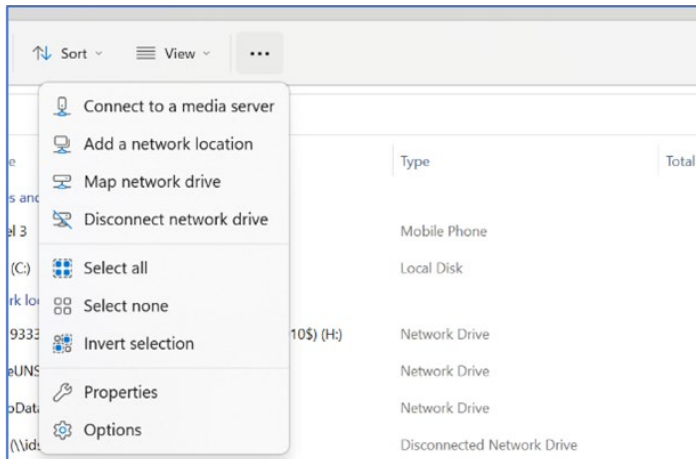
Sort View ...

Connect to a media server
Add a network location
Map network drive
Disconnect network drive
Select all
Select none
Invert selection
Properties
Options

e
s and
el 3
(C:)
rk lo
9333
10$) (H:)
eUNS
oDat
(\\ids

Type
Total

Mobile Phone
Local Disk
Network Drive
Network Drive
Network Drive
Disconnected Network Drive